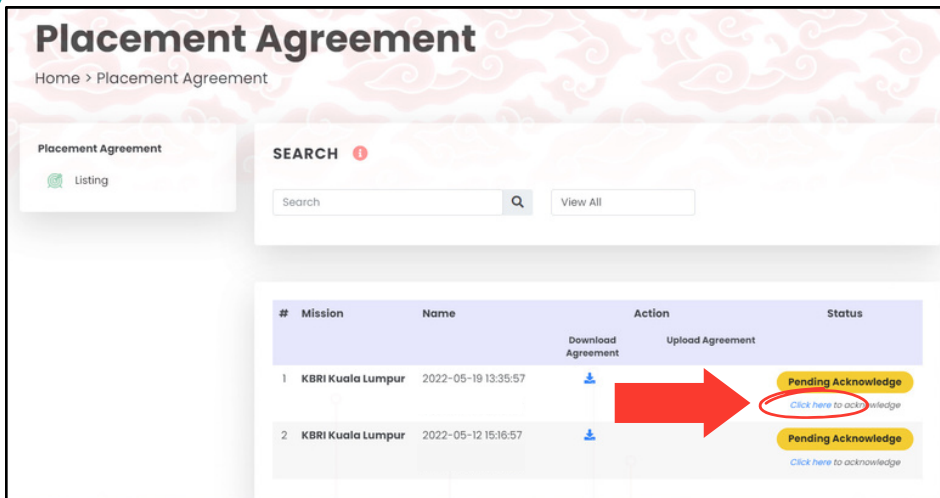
Placement Agreement

Home > Placement Agreement

Placement Agreement

Listing

SEARCH

Search

View All

| # | Mission | Name | Action: Download Agreement | Action: Upload Agreement | Status |
|---|---|---|---|---|---|
| 1 | KBRI Kuala Lumpur | 2022-05-19 13:35:57 | | | Pending Acknowledge Click here to acknowledge |
| 2 | KBRI Kuala Lumpur | 2022-05-12 15:16:57 | | | Pending Acknowledge Click here to acknowledge |